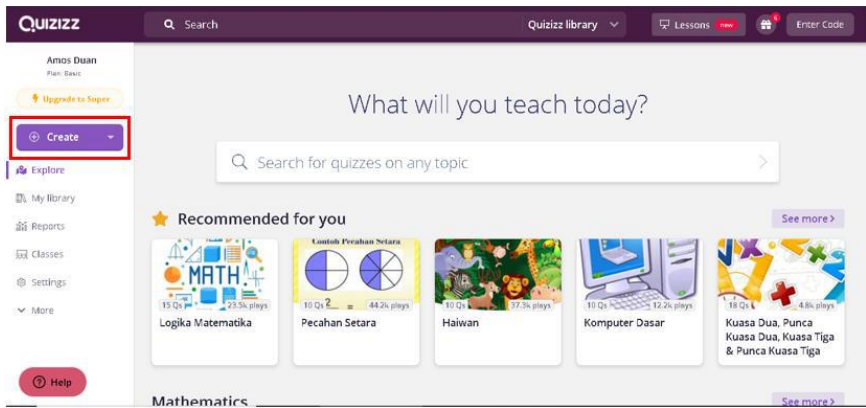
QUIZIZZ

Search

Quizizz library

Lessons new

6

Enter Code

Amos Duan
Plan: Basic

Upgrade to Super

Create

Explore

My library

Reports

Classes

Settings

More

Help

What will you teach today?

Search for quizzes on any topic

Recommended for you

See more

MATH
15 Qs
23.5k plays
Logika Matematika

Contoh Pecahan Setara
10 Qs
44.2k plays
Pecahan Setara

10 Qs
37.3k plays
Haiwan

10 Qs
12.2k plays
Komputer Dasar

18 Qs
4.8k plays
Kuasa Dua, Punca Kuasa Dua, Kuasa Tiga & Punca Kuasa Tiga

Mathematics

See more